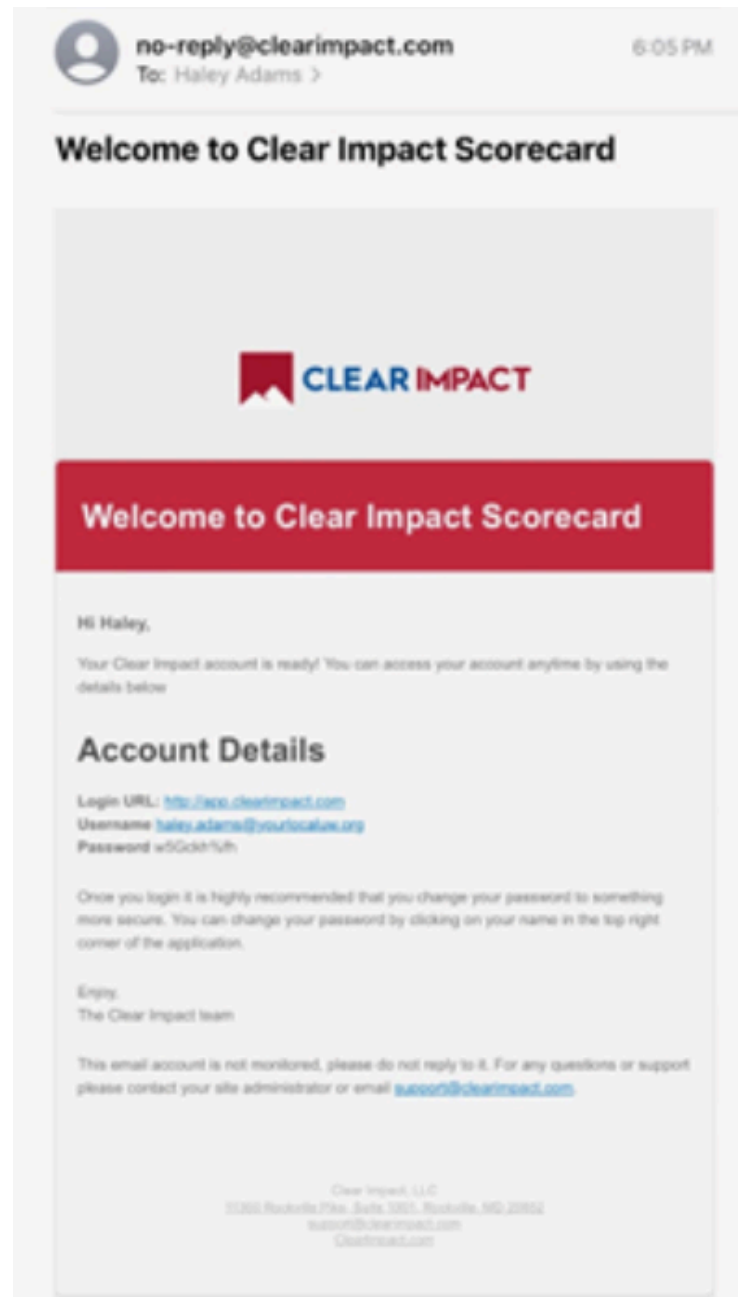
no-reply@clearimpact.com
To: Haley Adams >

6:05 PM

Welcome to Clear Impact Scorecard

CLEAR IMPACT

Welcome to Clear Impact Scorecard

Hi Haley,

Your Clear Impact account is ready! You can access your account anytime by using the details below

Account Details

Login URL: http://app.clearimpact.com
Username haley.adams@yourlocaluw.org
Password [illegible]

Once you login it is highly recommended that you change your password to something more secure. You can change your password by clicking on your name in the top right corner of the application.

Enjoy,
The Clear Impact team

This email account is not monitored, please do not reply to it. For any questions or support please contact your site administrator or email support@clearimpact.com.

Clear Impact, LLC
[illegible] Rockville Pike, Suite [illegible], Rockville, MD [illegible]
support@clearimpact.com
ClearImpact.com